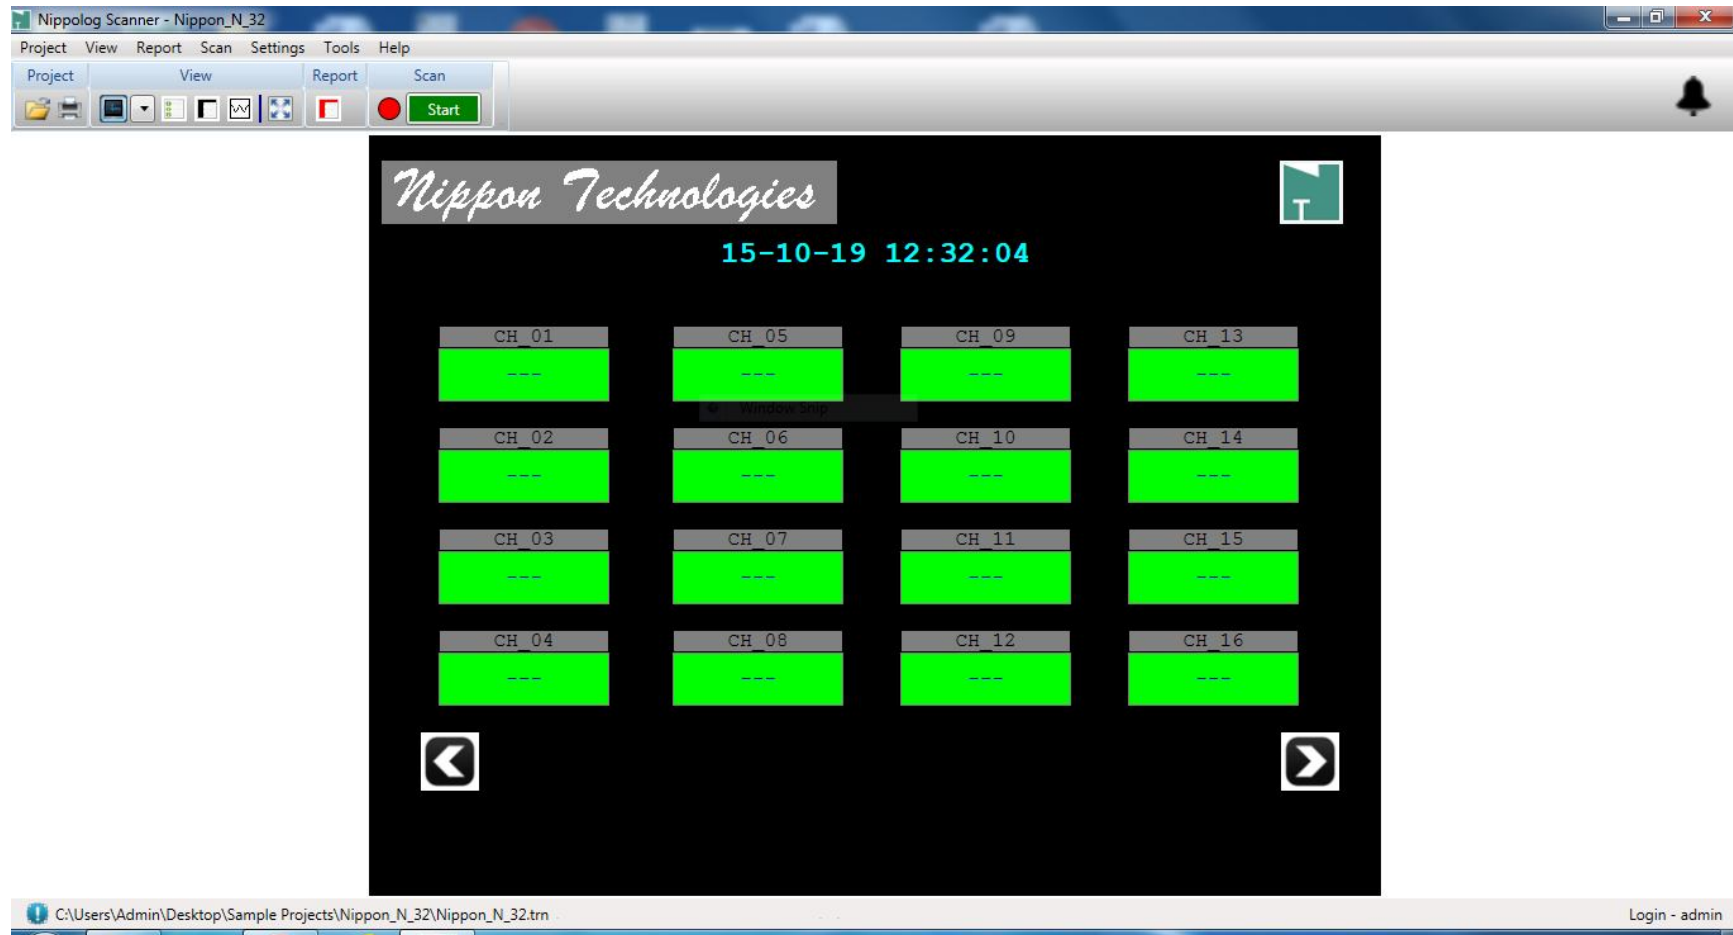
Nippolog Scanner - Nippon_N_32

Project View Report Scan Settings Tools Help

Project View Report Scan

Start

Nippon Technologies

15-10-19 12:32:04

| CH_01 | CH_05 | CH_09 | CH_13 |
|---|---|---|---|
| --- | --- | --- | --- |
| CH_02 | CH_06 | CH_10 | CH_14 |
| --- | --- | --- | --- |
| CH_03 | CH_07 | CH_11 | CH_15 |
| --- | --- | --- | --- |
| CH_04 | CH_08 | CH_12 | CH_16 |
| --- | --- | --- | --- |

C:\Users\Admin\Desktop\Sample Projects\Nippon_N_32\Nippon_N_32.trn

Login - admin